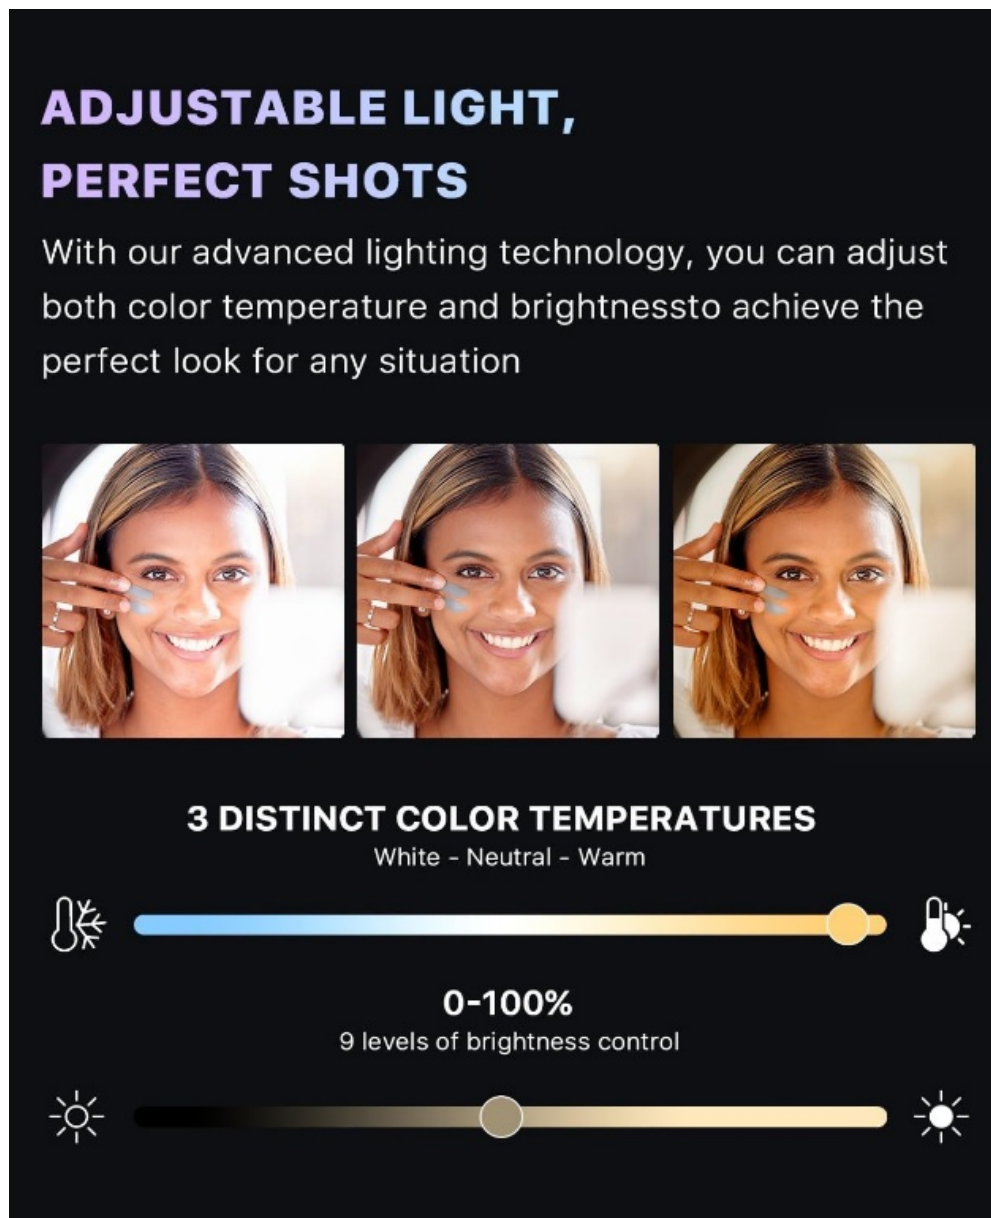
ADJUSTABLE LIGHT, PERFECT SHOTS

With our advanced lighting technology, you can adjust both color temperature and brightnessto achieve the perfect look for any situation

3 DISTINCT COLOR TEMPERATURES
White - Neutral - Warm

0-100%
9 levels of brightness control